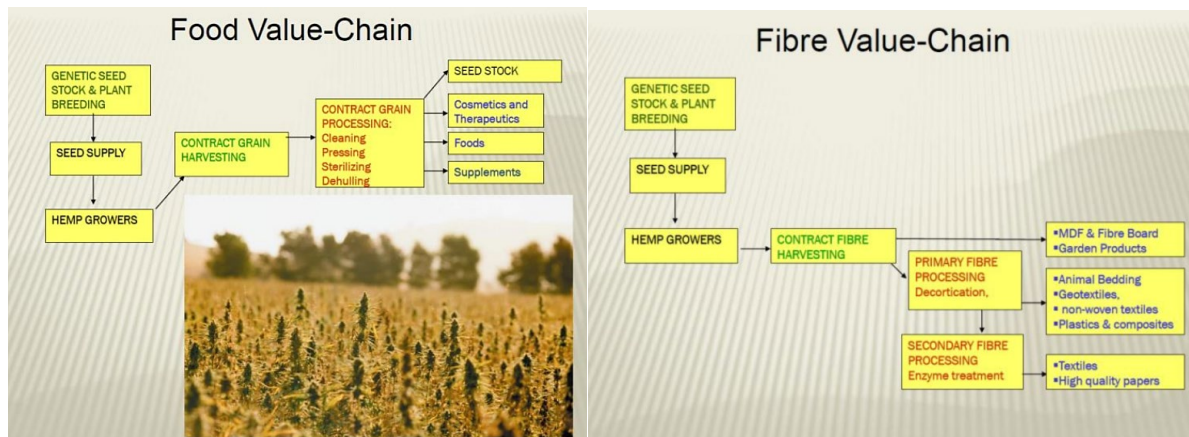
Food Value-Chain

GENETIC SEED STOCK & PLANT BREEDING

SEED SUPPLY

HEMP GROWERS

CONTRACT GRAIN HARVESTING

CONTRACT GRAIN PROCESSING:
Cleaning
Pressing
Sterilizing
Dehulling

SEED STOCK

Cosmetics and Therapeutics

Foods

Supplements

Fibre Value-Chain

GENETIC SEED STOCK & PLANT BREEDING

SEED SUPPLY

HEMP GROWERS

CONTRACT FIBRE HARVESTING

PRIMARY FIBRE PROCESSING
Decortication,

SECONDARY FIBRE PROCESSING
Enzyme treatment

▪MDF & Fibre Board
▪Garden Products

▪Animal Bedding
▪Geotextiles,
▪ non-woven textiles
▪Plastics & composites

▪Textiles
▪High quality papers